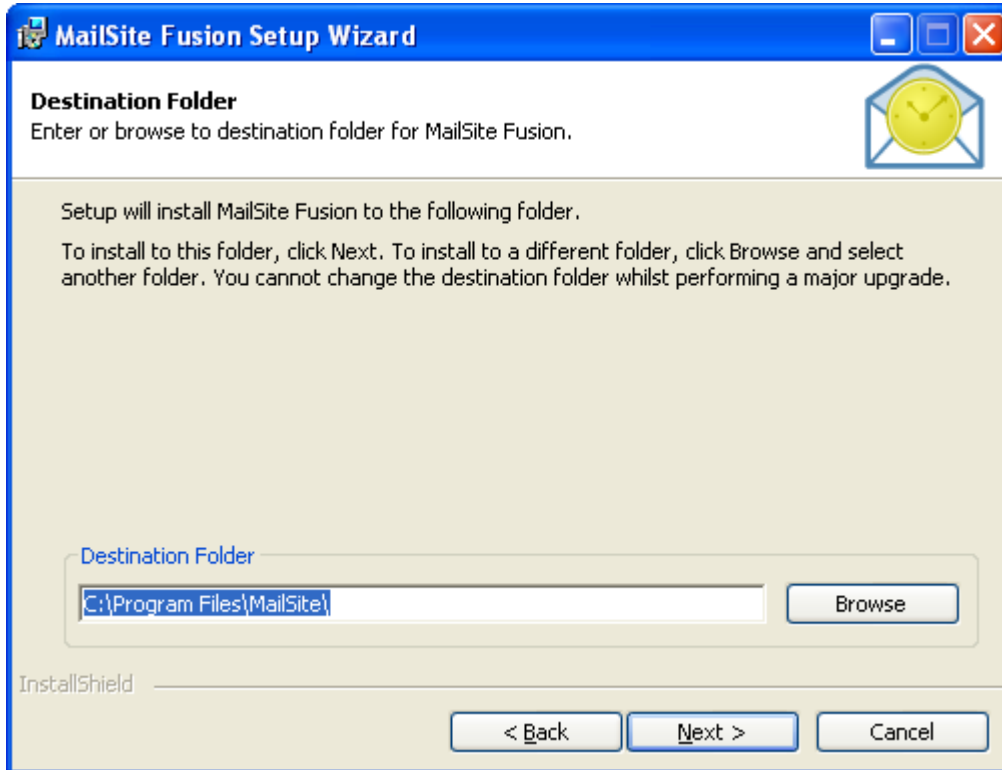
MailSite Fusion Setup Wizard

Destination Folder
Enter or browse to destination folder for MailSite Fusion.

Setup will install MailSite Fusion to the following folder.

To install to this folder, click Next. To install to a different folder, click Browse and select another folder. You cannot change the destination folder whilst performing a major upgrade.

Destination Folder

C:\Program Files\MailSite\

Browse

InstallShield

< Back

Next >

Cancel